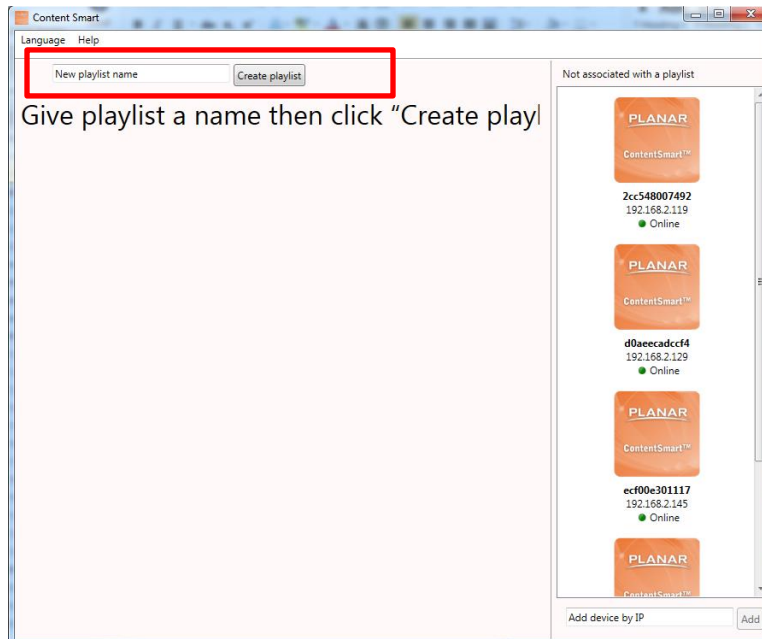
Content Smart

Language Help

New playlist name

Create playlist

Give playlist a name then click “Create playl

Not associated with a playlist

PLANAR

ContentSmart™

2cc548007492
192.168.2.119
Online

PLANAR

ContentSmart™

d0aeecadccf4
192.168.2.129
Online

PLANAR

ContentSmart™

ecf00e301117
192.168.2.145
Online

PLANAR

ContentSmart™

Add device by IP

Add